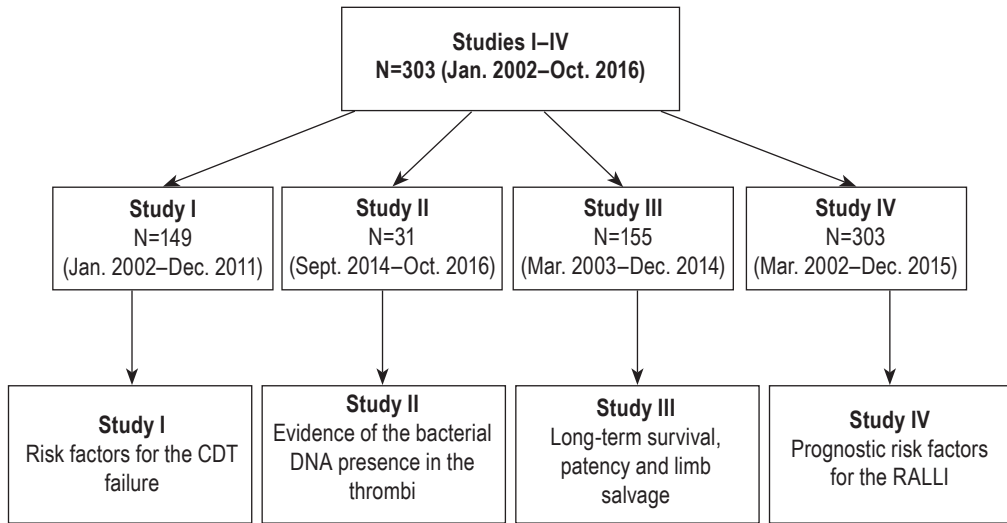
Studies I–IV
N=303 (Jan. 2002–Oct. 2016)

Study I
N=149
(Jan. 2002–Dec. 2011)

Study II
N=31
(Sept. 2014–Oct. 2016)

Study III
N=155
(Mar. 2003–Dec. 2014)

Study IV
N=303
(Mar. 2002–Dec. 2015)

Study I
Risk factors for the CDT failure

Study II
Evidence of the bacterial DNA presence in the thrombi

Study III
Long-term survival, patency and limb salvage

Study IV
Prognostic risk factors for the RALLI